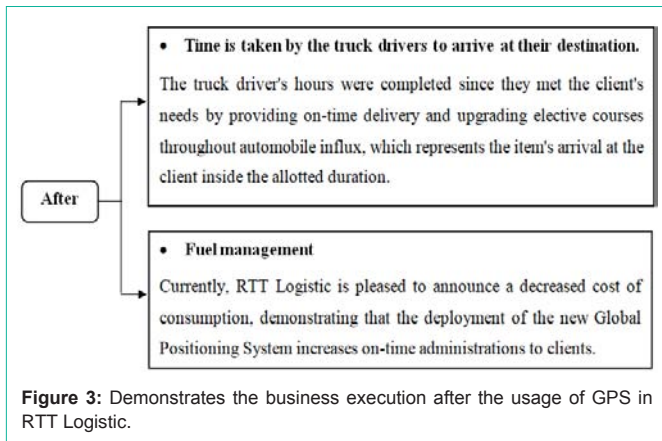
After

• Time is taken by the truck drivers to arrive at their destination.

The truck driver's hours were completed since they met the client's needs by providing on-time delivery and upgrading elective courses throughout automobile influx, which represents the item's arrival at the client inside the allotted duration.

• Fuel management

Currently, RTT Logistic is pleased to announce a decreased cost of consumption, demonstrating that the deployment of the new Global Positioning System increases on-time administrations to clients.

**Figure 3:** Demonstrates the business execution after the usage of GPS in RTT Logistic.